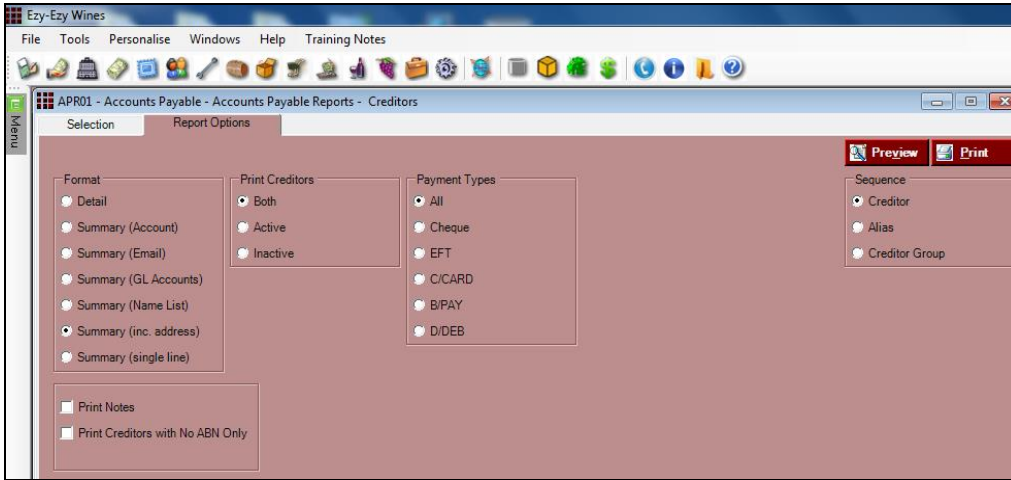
Ezy-Ezy Wines

File Tools Personalise Windows Help Training Notes

Menu

APR01 - Accounts Payable - Accounts Payable Reports - Creditors

Selection Report Options

Preview Print

Format
Detail
Summary (Account)
Summary (Email)
Summary (GL Accounts)
Summary (Name List)
Summary (inc. address)
Summary (single line)

Print Creditors
Both
Active
Inactive

Payment Types
All
Cheque
EFT
C/CARD
B/PAY
D/DEB

Sequence
Creditor
Alias
Creditor Group

Print Notes
Print Creditors with No ABN Only